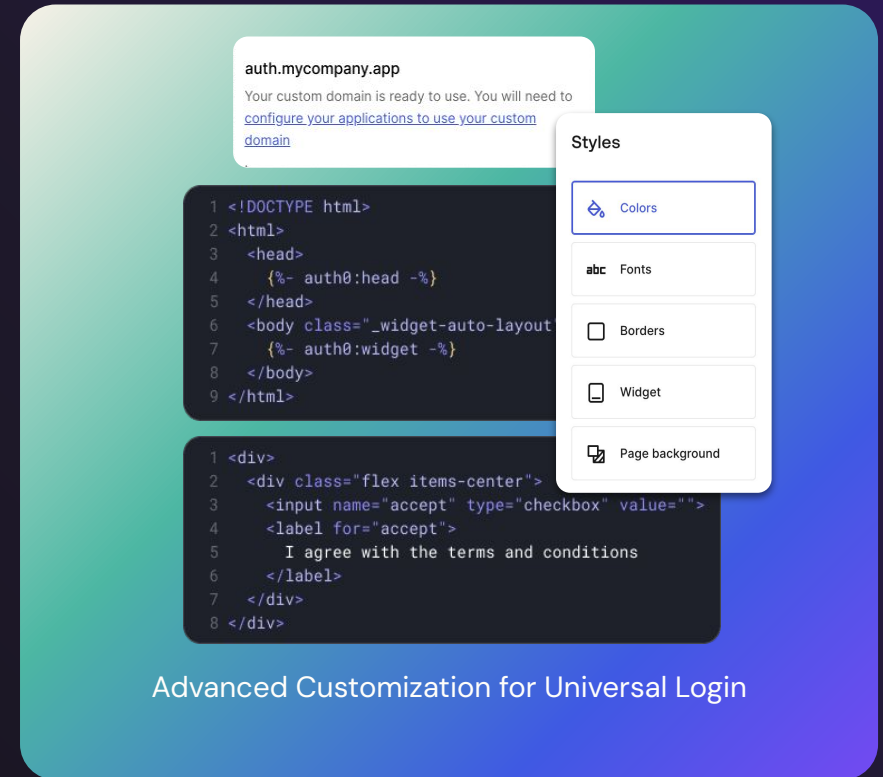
auth.mycompany.app

Your custom domain is ready to use. You will need to configure your applications to use your custom domain

Styles

Colors

abc Fonts

Borders

Widget

Page background

1 <!DOCTYPE html>
2 <html>
3 <head>
4 {%- auth0:head -%}
5 </head>
6 <body class="_widget-auto-layout
7 {%- auth0:widget -%}
8 </body>
9 </html>

1 <div>
2 <div class="flex items-center">
3 <input name="accept" type="checkbox" value="">
4 <label for="accept">
5 I agree with the terms and conditions
6 </label>
7 </div>
8 </div>

Advanced Customization for Universal Login